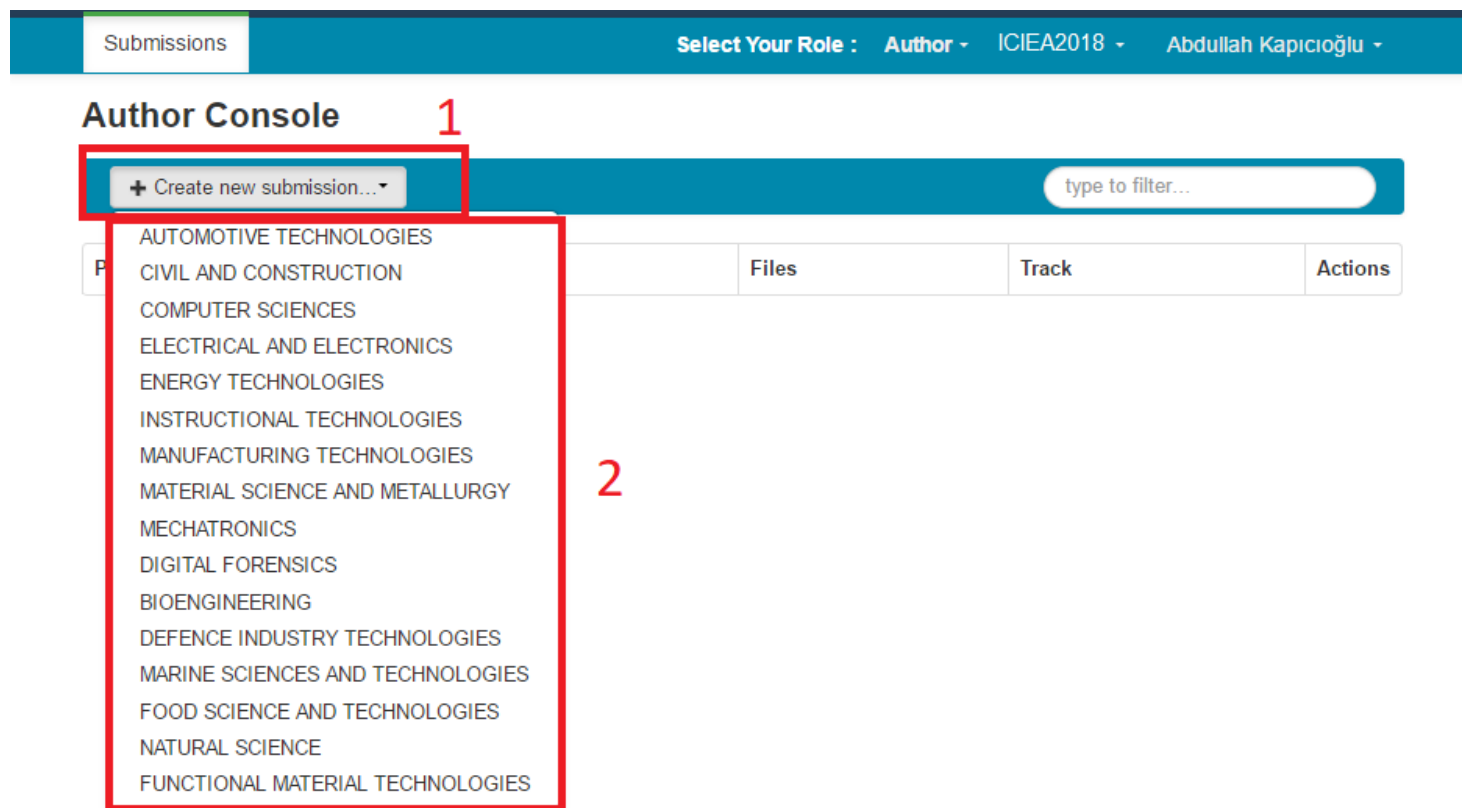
Submissions

Select Your Role : Author ICIEA2018 Abdullah Kapıcıoğlu

Author Console

1

+ Create new submission...

type to filter...

P

Files

Track

Actions

AUTOMOTIVE TECHNOLOGIES
CIVIL AND CONSTRUCTION
COMPUTER SCIENCES
ELECTRICAL AND ELECTRONICS
ENERGY TECHNOLOGIES
INSTRUCTIONAL TECHNOLOGIES
MANUFACTURING TECHNOLOGIES
MATERIAL SCIENCE AND METALLURGY
MECHATRONICS
DIGITAL FORENSICS
BIOENGINEERING
DEFENCE INDUSTRY TECHNOLOGIES
MARINE SCIENCES AND TECHNOLOGIES
FOOD SCIENCE AND TECHNOLOGIES
NATURAL SCIENCE
FUNCTIONAL MATERIAL TECHNOLOGIES

2